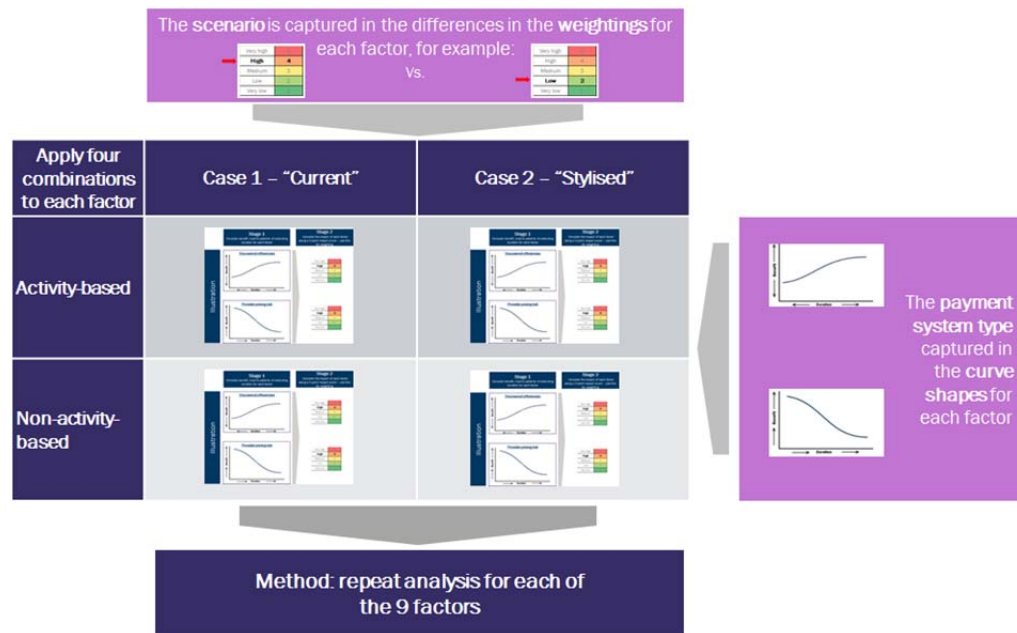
The scenario is captured in the differences in the weightings for each factor, for example:

| Very high | |
|---|---|
| High | 4 |
| Medium | 3 |
| Low | 2 |
| Very low | |

Vs.

| Very high | |
|---|---|
| High | 4 |
| Medium | 3 |
| Low | 2 |
| Very low | |

| Apply four combinations to each factor | Case 1 – "Current" | Case 2 – "Stylised" |
|---|---|---|
| Activity-based | | |
| Non-activity-based | | |

The payment system type captured in the curve shapes for each factor

Method: repeat analysis for each of the 9 factors